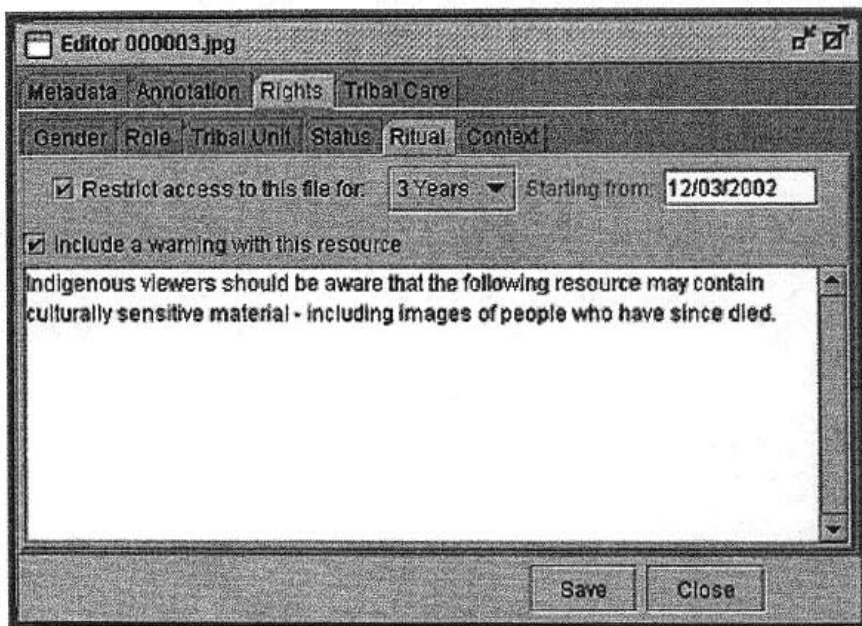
Editor 000003.jpg

Metadata Annotation Rights Tribal Care

Gender Role Tribal Unit Status Ritual Context

☑ Restrict access to this file for: 3 Years ▼ Starting from: 12/03/2002

☑ Include a warning with this resource

Indigenous viewers should be aware that the following resource may contain culturally sensitive material - including images of people who have since died.

Save Close